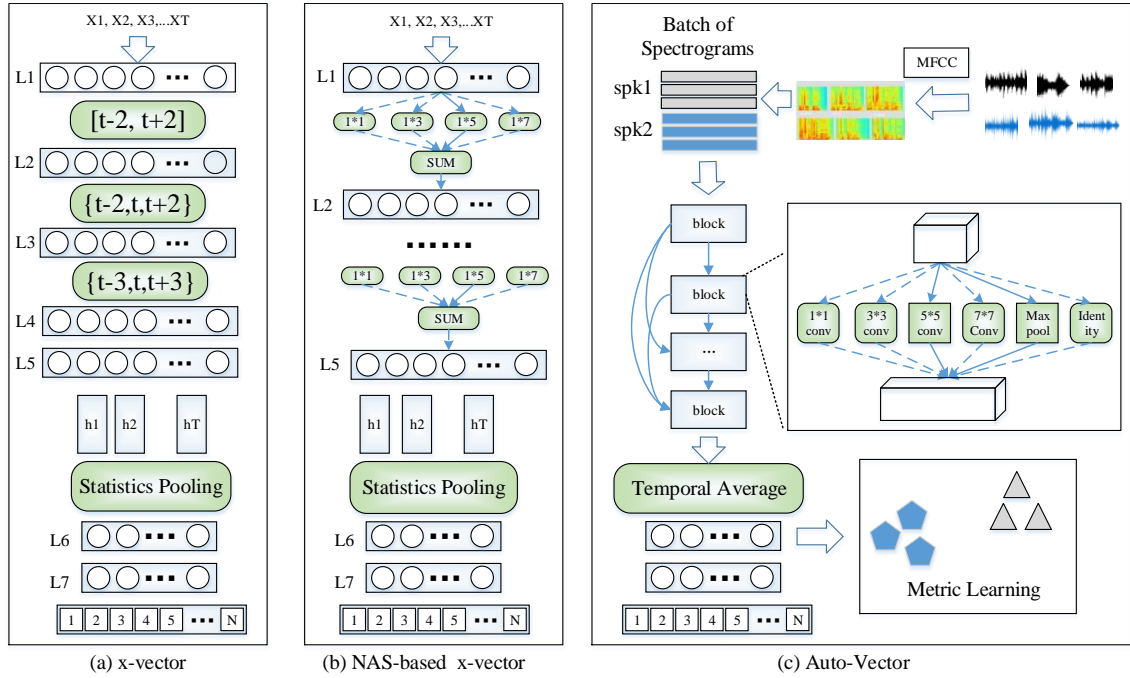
X1, X2, X3,...XT

L1

[t-2, t+2]

L2

{t-2,t,t+2}

L3

{t-3,t,t+3}

L4

L5

h1 h2 hT

Statistics Pooling

L6

L7

1 2 3 4 5 ▪▪▪ N

(a) x-vector

X1, X2, X3,...XT

L1

1*1 1*3 1*5 1*7

SUM

L2

1*1 1*3 1*5 1*7

SUM

L5

h1 h2 hT

Statistics Pooling

L6

L7

1 2 3 4 5 ▪▪▪ N

(b) NAS-based x-vector

Batch of Spectrograms

spk1

spk2

MFCC

block

block

...

block

1*1 conv

3*3 conv

5*5 conv

7*7 Conv

Max pool

Ident ity

Temporal Average

Metric Learning

1 2 3 4 5 ▪▪▪ N

(c) Auto-Vector